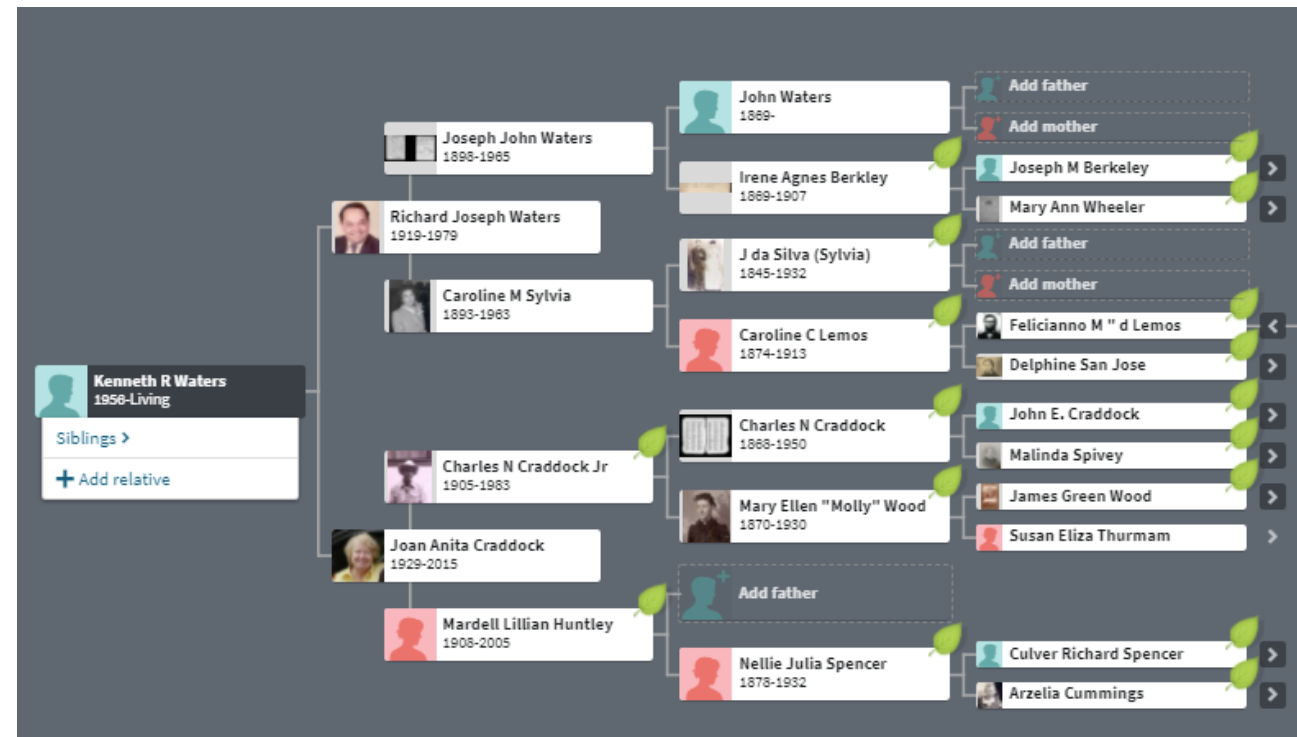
John Waters
1869-

Add father

Add mother

Joseph John Waters
1898-1965

Irene Agnes Berkley
1869-1907

Joseph M Berkeley

Mary Ann Wheeler

Richard Joseph Waters
1919-1979

J da Silva (Sylvia)
1845-1932

Add father

Add mother

Caroline M Sylvia
1893-1963

Caroline C Lemos
1874-1913

Felicianno M " d Lemos

Delphine San Jose

Kenneth R Waters
1956-Living

Siblings >

+ Add relative

Charles N Craddock
1868-1950

John E. Craddock

Malinda Spivey

Charles N Craddock Jr
1905-1983

Mary Ellen "Molly" Wood
1870-1930

James Green Wood

Susan Eliza Thurmam

Joan Anita Craddock
1929-2015

Add father

Mardell Lillian Huntley
1908-2005

Nellie Julia Spencer
1878-1932

Culver Richard Spencer

Arzelia Cummings